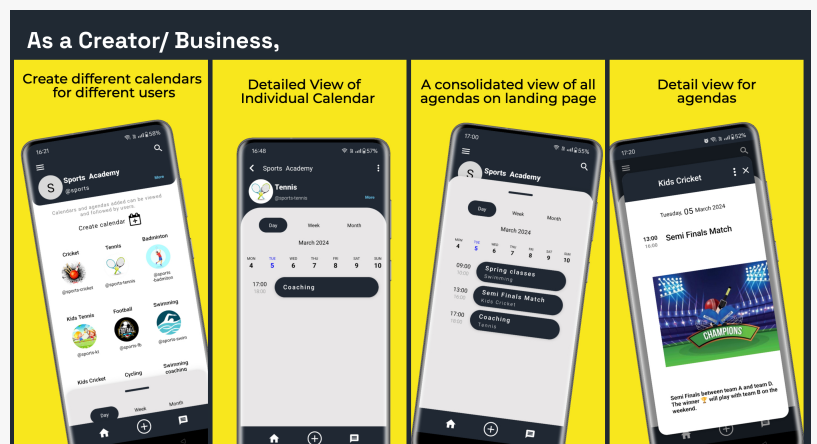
As a Creator/ Business,

Create different calendars for different users

16:21 58%

Sports Academy
@sports
More

Calendars and agendas added can be viewed and followed by users

Create calendar

Cricket
@sports-cricket

Tennis
@sports-tennis

Badminton
@sports-badminton

Kids Tennis
@sports-kt

Football
@sports-fb

Swimming
@sports-swim

Kids Cricket

Cycling

Swimming coaching

Day Week Month

Detailed View of Individual Calendar

16:48 57%

Sports Academy

Tennis
@sports-tennis
More

Day Week Month

March 2024

| MON | TUE | WED | THU | FRI | SAT | SUN |
|---|---|---|---|---|---|---|
| 4 | 5 | 6 | 7 | 8 | 9 | 10 |

17:00
18:00
Coaching

A consolidated view of all agendas on landing page

17:00 55%

Sports Academy

Day Week Month

March 2024

| MON | TUE | WED | THU | FRI | SAT | SUN |
|---|---|---|---|---|---|---|
| 4 | 5 | 6 | 7 | 8 | 9 | 10 |

09:00
10:00
Spring classes
Swimming

13:00
15:00
Semi Finals Match
Kids Cricket

17:00
18:00
Coaching
Tennis

Detail view for agendas

17:20 52%

Kids Cricket

Tuesday, 05 March 2024

13:00
15:00
Semi Finals Match

CHAMPIONS

Semi Finals between team A and team D. The winner 🏆 will play with team B on the weekend.